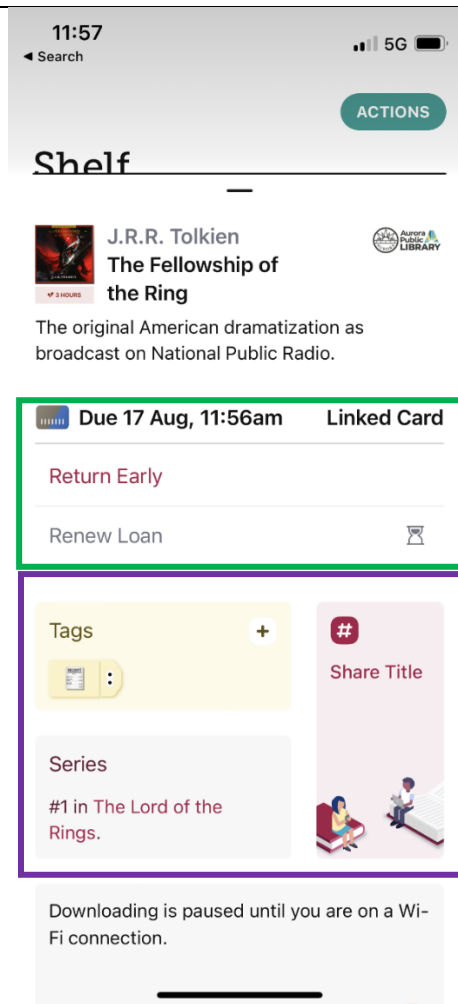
11:57
◀ Search
5G

ACTIONS

Shelf

J.R.R. Tolkien
The Fellowship of the Ring
3 HOURS
Aurora Public LIBRARY

The original American dramatization as broadcast on National Public Radio.

Due 17 Aug, 11:56am Linked Card

Return Early

Renew Loan

Tags +

Share Title

Series

#1 in The Lord of the Rings.

Downloading is paused until you are on a Wi-Fi connection.